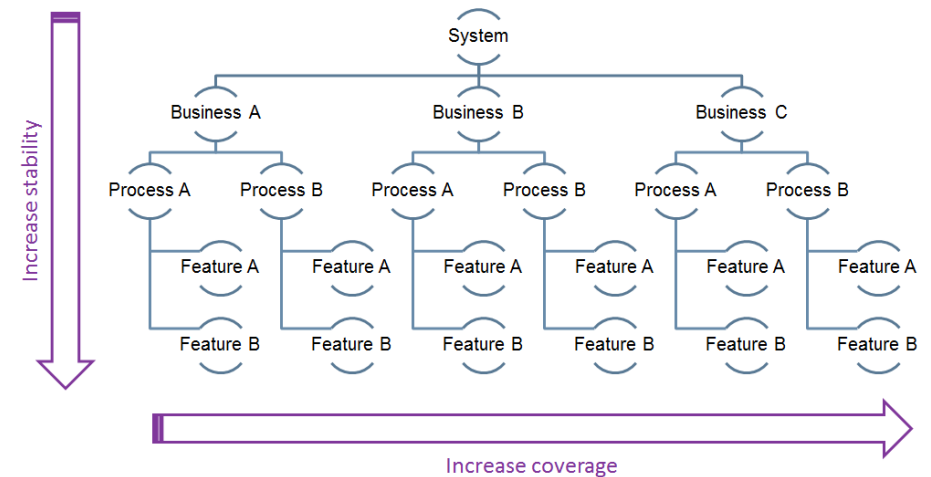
Increase stability

System

Business A

Business B

Business C

Process A

Process B

Process A

Process B

Process A

Process B

Feature A

Feature B

Feature A

Feature B

Feature A

Feature B

Feature A

Feature B

Feature A

Feature B

Feature A

Feature B

Increase coverage